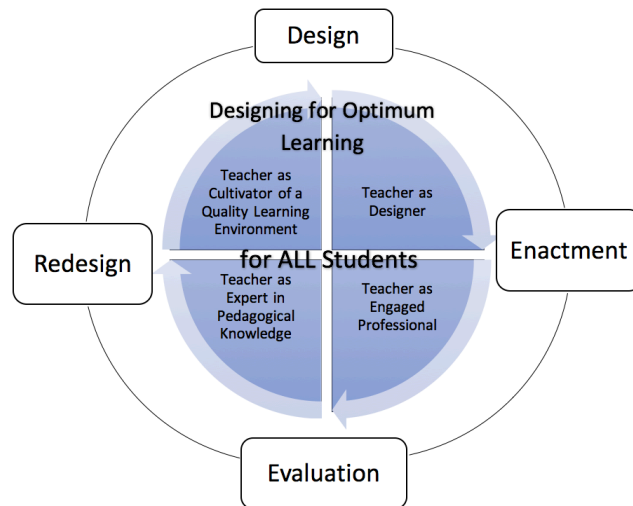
Design

Designing for Optimum Learning

Teacher as Cultivator of a Quality Learning Environment

Teacher as Designer

Redesign

Enactment

for ALL Students

Teacher as Expert in Pedagogical Knowledge

Teacher as Engaged Professional

Evaluation